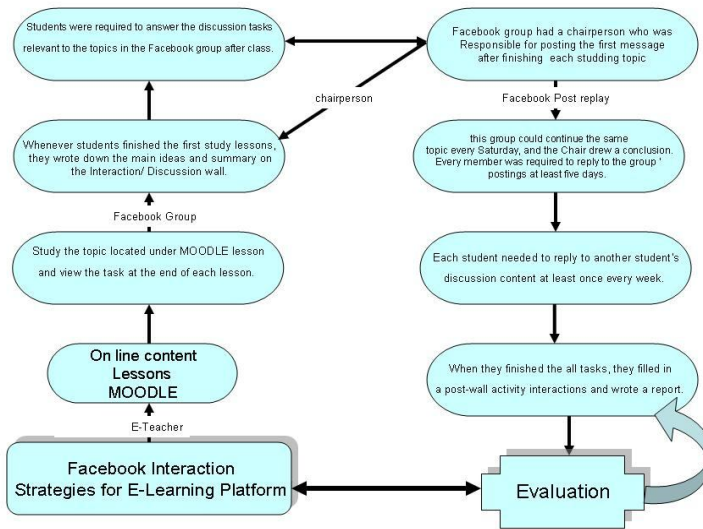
Students were required to answer the discussion tasks relevant to the topics in the Facebook group after class.

Facebook group had a chairperson who was Responsible for posting the first message after finishing each studding topic

chairperson

Facebook Post replay

Whenever students finished the first study lessons, they wrote down the main ideas and summary on the Interaction/ Discussion wall.

this group could continue the same topic every Saturday, and the Chair drew a conclusion. Every member was required to reply to the group ' postings at least five days.

Facebook Group

Study the topic located under MOODLE lesson and view the task at the end of each lesson.

Each student needed to reply to another student's discussion content at least once every week.

On line content Lessons MOODLE

When they finished the all tasks, they filled in a post-wall activity interactions and wrote a report.

E-Teacher

Facebook Interaction Strategies for E-Learning Platform

Evaluation